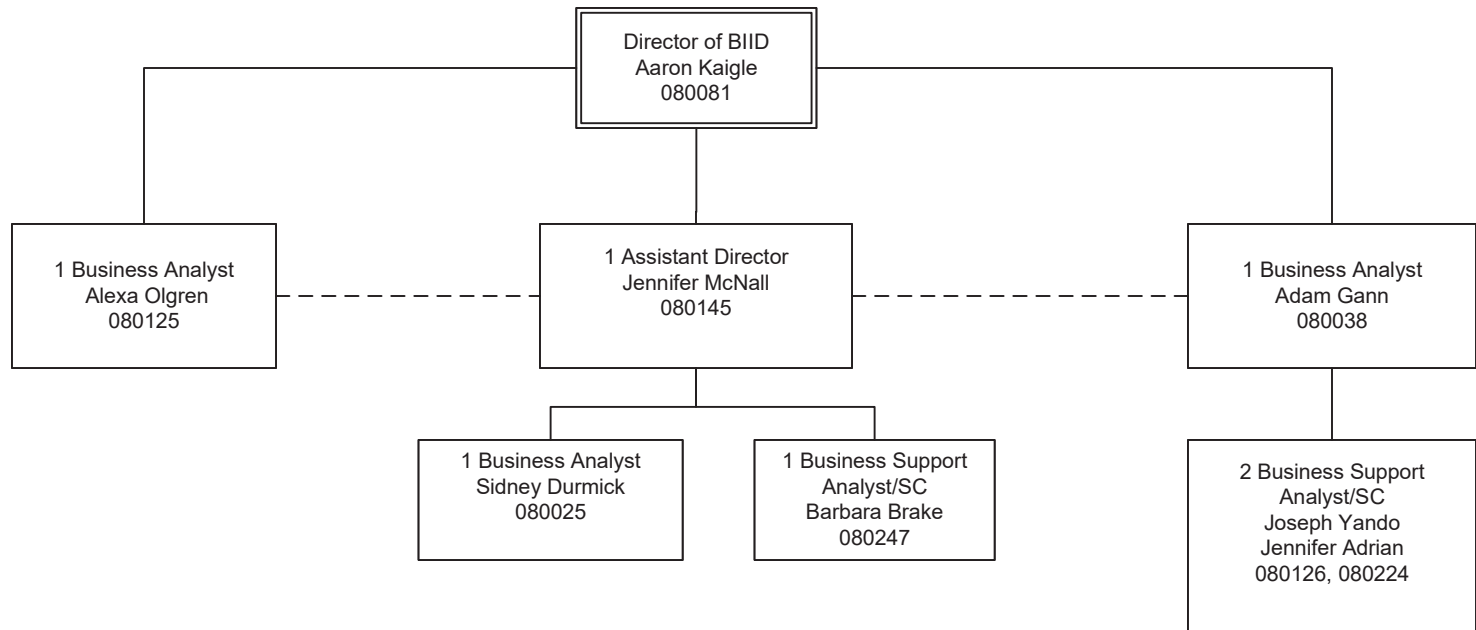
Director of BIID
Aaron Kaigle
080081

1 Business Analyst
Alexa Olgren
080125

1 Assistant Director
Jennifer McNall
080145

1 Business Analyst
Adam Gann
080038

1 Business Analyst
Sidney Durmick
080025

1 Business Support
Analyst/SC
Barbara Brake
080247

2 Business Support
Analyst/SC
Joseph Yando
Jennifer Adrian
080126, 080224